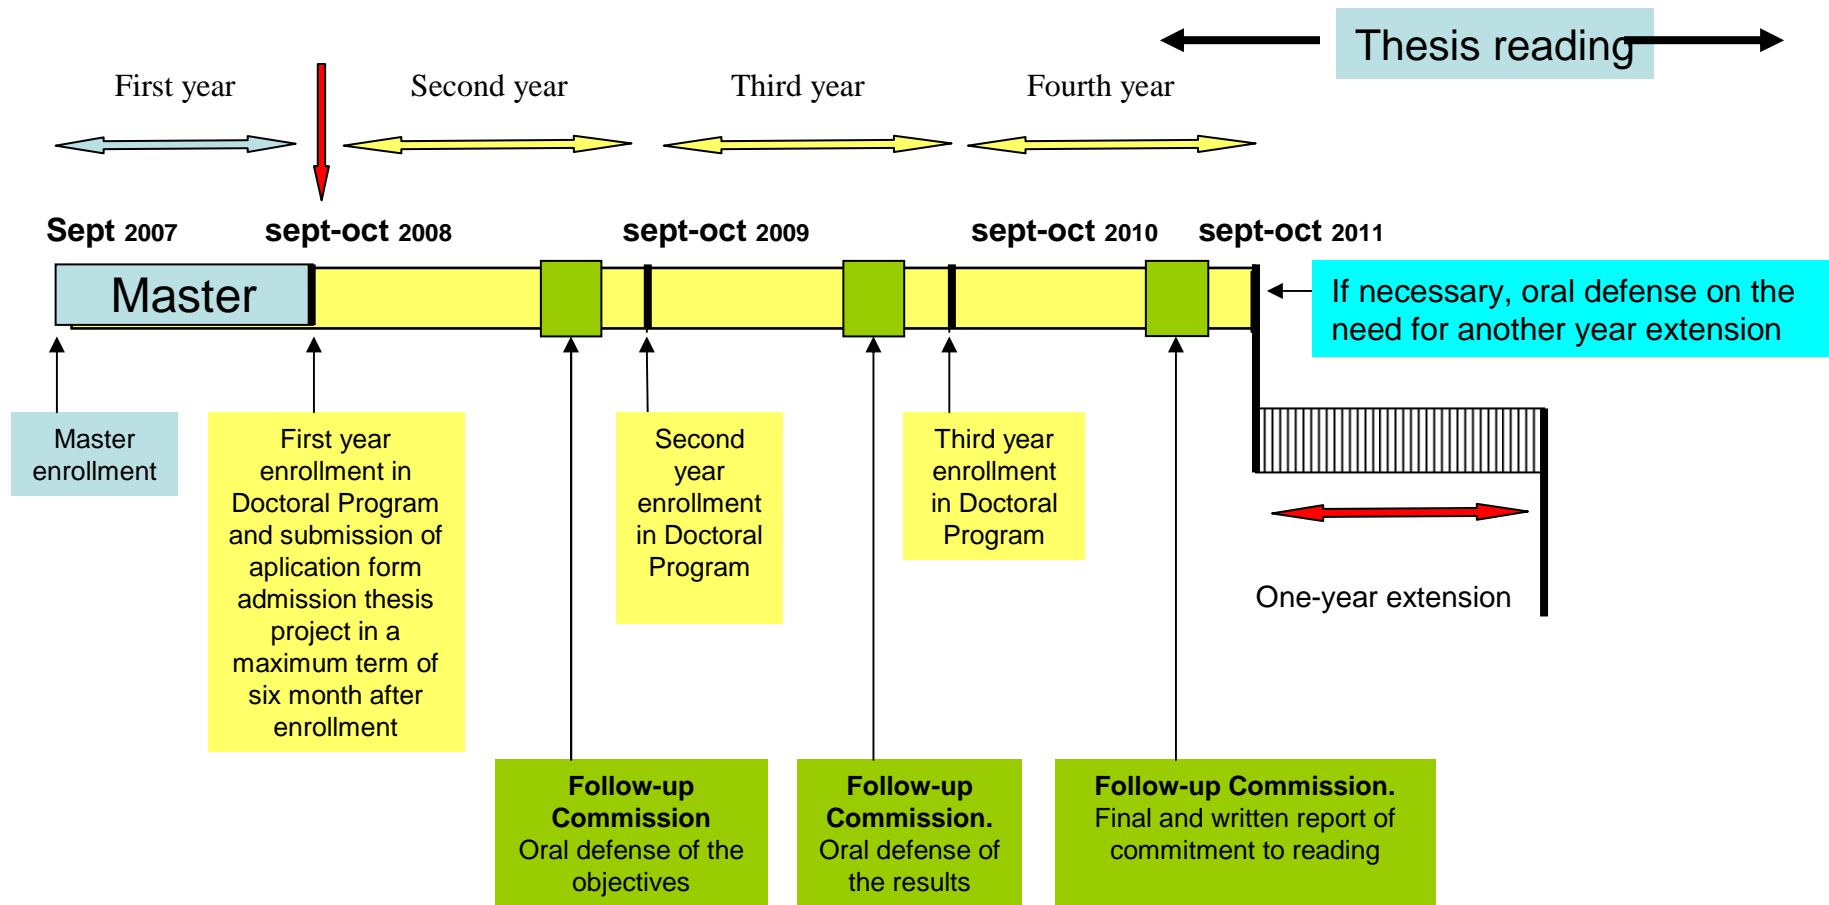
Thesis reading

First year

Second year

Third year

Fourth year

Sept 2007

sept-oct 2008

sept-oct 2009

sept-oct 2010

sept-oct 2011

Master

If necessary, oral defense on the need for another year extension

Master enrollment

First year enrollment in Doctoral Program and submission of aplication form admission thesis project in a maximum term of six month after enrollment

Second year enrollment in Doctoral Program

Third year enrollment in Doctoral Program

One-year extension

**Follow-up Commission**
Oral defense of the objectives

**Follow-up Commission.**
Oral defense of the results

**Follow-up Commission.**
Final and written report of commitment to reading